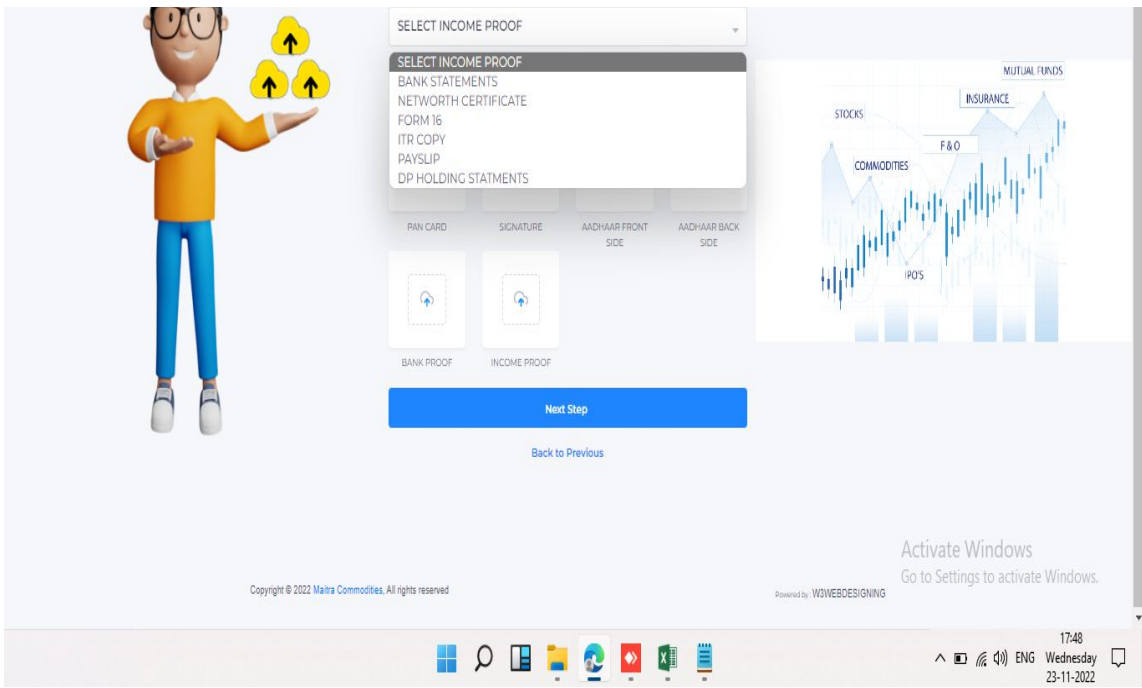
SELECT INCOME PROOF

SELECT INCOME PROOF
BANK STATEMENTS
NETWORTH CERTIFICATE
FORM 16
ITR COPY
PAYSLIP
DP HOLDING STATMENTS

PAN CARD
SIGNATURE
AADHAAR FRONT SIDE
AADHAAR BACK SIDE

BANK PROOF
INCOME PROOF

Next Step

Back to Previous

MUTUAL FUNDS
INSURANCE
STOCKS
F&O
COMMODITIES
IPO'S

Activate Windows
Go to Settings to activate Windows.

Copyright © 2022 Maitra Commodities, All rights reserved

Powered by: W3WEBDESIGNING

ENG
17:48
Wednesday
23-11-2022